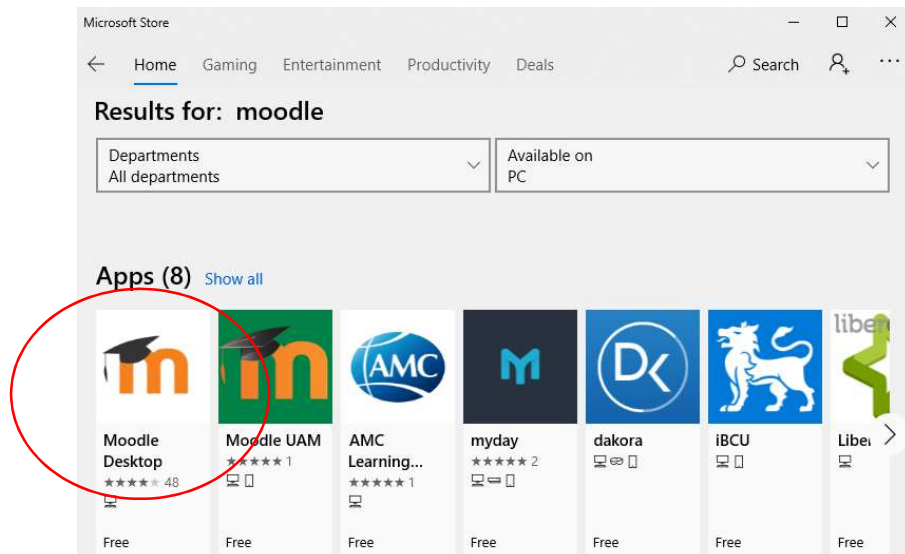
Microsoft Store

Home Gaming Entertainment Productivity Deals

Search

Results for: moodle

Departments
All departments

Available on
PC

Apps (8) Show all

AMC

liber

Moodle Desktop
★★★★★ 48

Free

Moodle UAM
★★★★★ 1

Free

AMC Learning...
★★★★★ 1

Free

myday
★★★★★ 2

Free

dakora

Free

iBCU

Free

Liber

Free